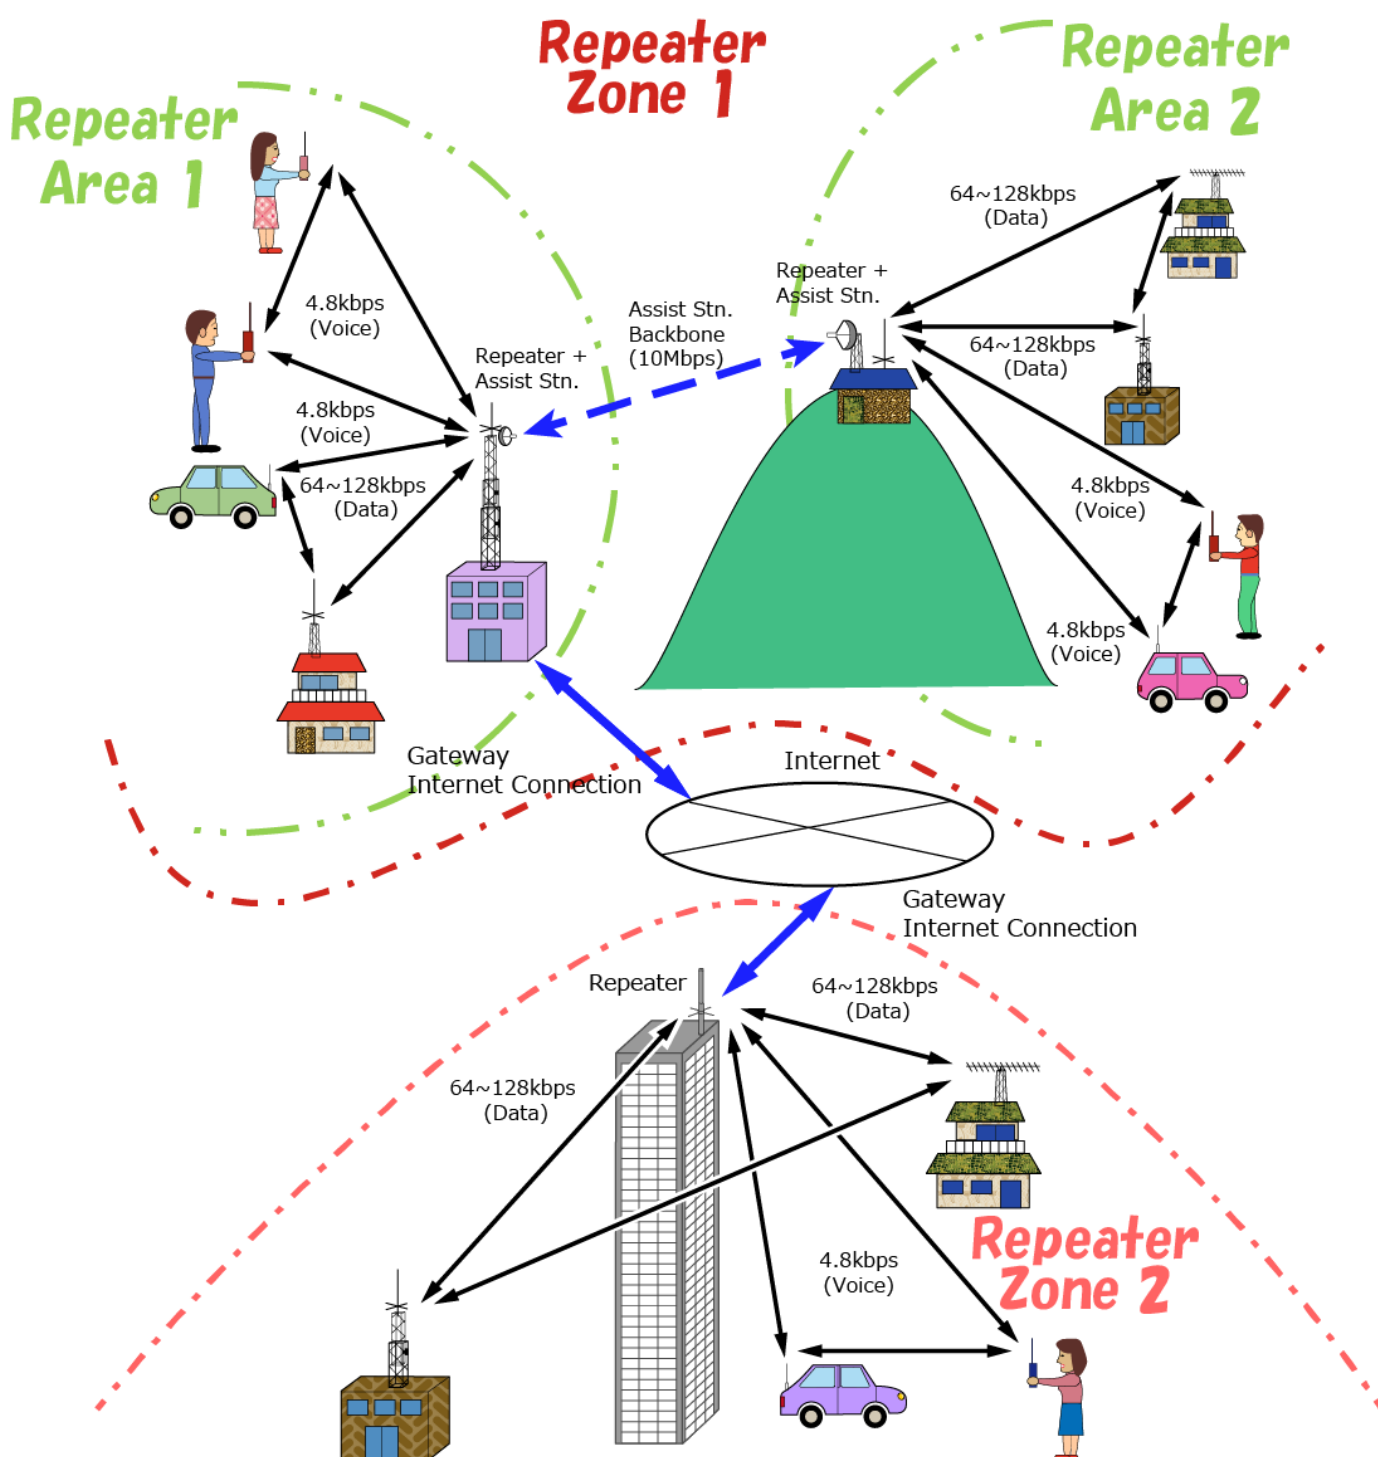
Repeater Zone 1

Repeater Area 1

Repeater Area 2

4.8kbps (Voice)

4.8kbps (Voice)

64~128kbps (Data)

Repeater + Assist Stn.

Assist Stn. Backbone (10Mbps)

Repeater + Assist Stn.

64~128kbps (Data)

64~128kbps (Data)

4.8kbps (Voice)

4.8kbps (Voice)

Gateway Internet Connection

Internet

Gateway Internet Connection

Repeater

64~128kbps (Data)

64~128kbps (Data)

4.8kbps (Voice)

Repeater Zone 2